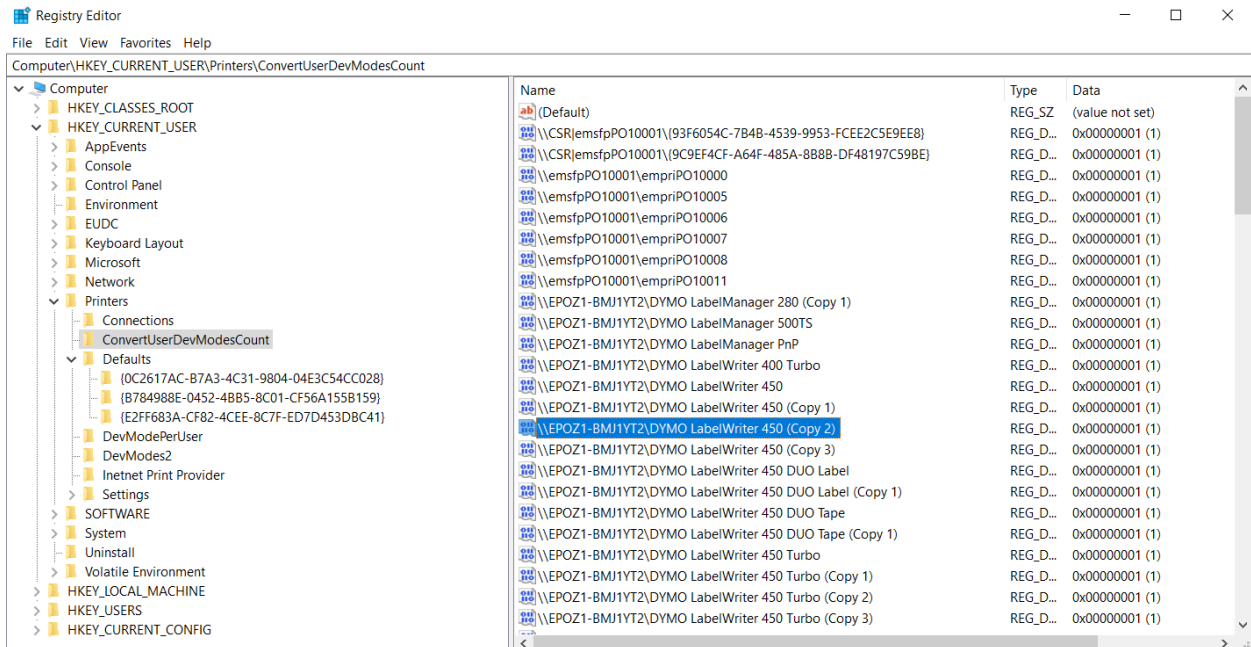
Registry Editor

File Edit View Favorites Help

Computer\HKEY_CURRENT_USER\Printers\ConvertUserDevModesCount

Computer
HKEY_CLASSES_ROOT
HKEY_CURRENT_USER
AppEvents
Console
Control Panel
Environment
EUDC
Keyboard Layout
Microsoft
Network
Printers
Connections
ConvertUserDevModesCount
Defaults
{0C2617AC-B7A3-4C31-9804-04E3C54CC028}
{B784988E-0452-4BB5-8C01-CF56A155B159}
{E2FF683A-CF82-4CEE-8C7F-ED7D453DBC41}
DevModePerUser
DevModes2
Inetnet Print Provider
Settings
SOFTWARE
System
Uninstall
Volatile Environment
HKEY_LOCAL_MACHINE
HKEY_USERS
HKEY_CURRENT_CONFIG

| Name | Type | Data |
|---|---|---|
| (Default) | REG_SZ | (value not set) |
| \\CSR\|emsfpPO10001\{93F6054C-7B4B-4539-9953-FCEE2C5E9EE8} | REG_D... | 0x00000001 (1) |
| \\CSR\|emsfpPO10001\{9C9EF4CF-A64F-485A-8B8B-DF48197C59BE} | REG_D... | 0x00000001 (1) |
| \\emsfpPO10001\empriPO10000 | REG_D... | 0x00000001 (1) |
| \\emsfpPO10001\empriPO10005 | REG_D... | 0x00000001 (1) |
| \\emsfpPO10001\empriPO10006 | REG_D... | 0x00000001 (1) |
| \\emsfpPO10001\empriPO10007 | REG_D... | 0x00000001 (1) |
| \\emsfpPO10001\empriPO10008 | REG_D... | 0x00000001 (1) |
| \\emsfpPO10001\empriPO10011 | REG_D... | 0x00000001 (1) |
| \\EPOZ1-BMJ1YT2\DYMO LabelManager 280 (Copy 1) | REG_D... | 0x00000001 (1) |
| \\EPOZ1-BMJ1YT2\DYMO LabelManager 500TS | REG_D... | 0x00000001 (1) |
| \\EPOZ1-BMJ1YT2\DYMO LabelManager PnP | REG_D... | 0x00000001 (1) |
| \\EPOZ1-BMJ1YT2\DYMO LabelWriter 400 Turbo | REG_D... | 0x00000001 (1) |
| \\EPOZ1-BMJ1YT2\DYMO LabelWriter 450 | REG_D... | 0x00000001 (1) |
| \\EPOZ1-BMJ1YT2\DYMO LabelWriter 450 (Copy 1) | REG_D... | 0x00000001 (1) |
| \\EPOZ1-BMJ1YT2\DYMO LabelWriter 450 (Copy 2) | REG_D... | 0x00000001 (1) |
| \\EPOZ1-BMJ1YT2\DYMO LabelWriter 450 (Copy 3) | REG_D... | 0x00000001 (1) |
| \\EPOZ1-BMJ1YT2\DYMO LabelWriter 450 DUO Label | REG_D... | 0x00000001 (1) |
| \\EPOZ1-BMJ1YT2\DYMO LabelWriter 450 DUO Label (Copy 1) | REG_D... | 0x00000001 (1) |
| \\EPOZ1-BMJ1YT2\DYMO LabelWriter 450 DUO Tape | REG_D... | 0x00000001 (1) |
| \\EPOZ1-BMJ1YT2\DYMO LabelWriter 450 DUO Tape (Copy 1) | REG_D... | 0x00000001 (1) |
| \\EPOZ1-BMJ1YT2\DYMO LabelWriter 450 Turbo | REG_D... | 0x00000001 (1) |
| \\EPOZ1-BMJ1YT2\DYMO LabelWriter 450 Turbo (Copy 1) | REG_D... | 0x00000001 (1) |
| \\EPOZ1-BMJ1YT2\DYMO LabelWriter 450 Turbo (Copy 2) | REG_D... | 0x00000001 (1) |
| \\EPOZ1-BMJ1YT2\DYMO LabelWriter 450 Turbo (Copy 3) | REG_D... | 0x00000001 (1) |